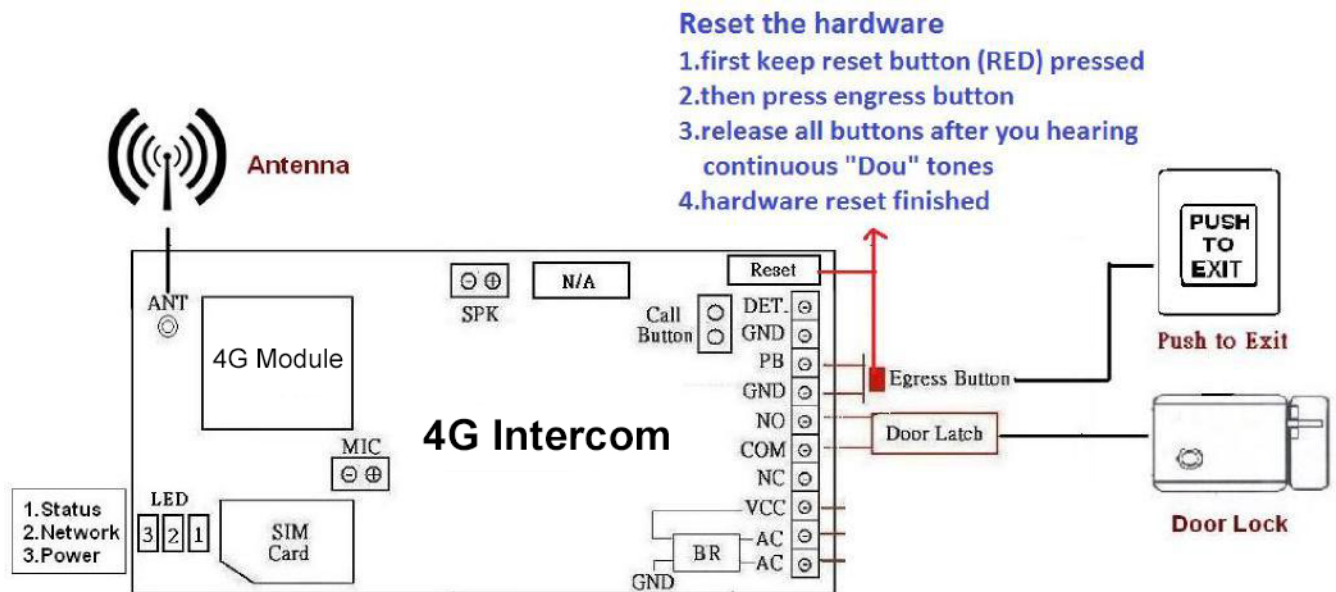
Reset the hardware
1.first keep reset button (RED) pressed
2.then press engress button
3.release all buttons after you hearing continuous "Dou" tones
4.hardware reset finished

Antenna

ANT

4G Module

SPK

N/A

Reset

Call Button

DET.
GND
PB
GND
NO
COM
NC
VCC
AC
AC

Egress Button

Door Latch

PUSH TO EXIT

Push to Exit

Door Lock

4G Intercom

MIC

LED
3 2 1

SIM Card

1.Status
2.Network
3.Power

BR

GND